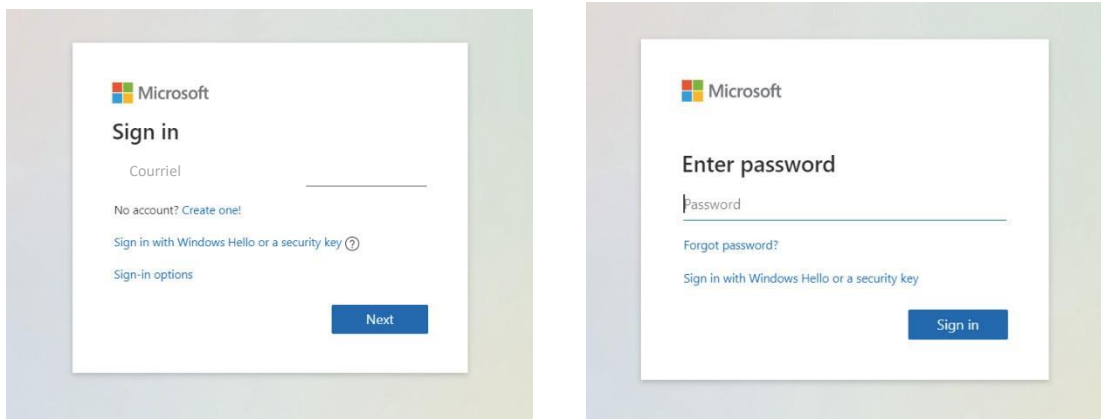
Microsoft

Sign in

Courriel

No account? Create one!

Sign in with Windows Hello or a security key ?

Sign-in options

Next

Microsoft

Enter password

Password

Forgot password?

Sign in with Windows Hello or a security key

Sign in